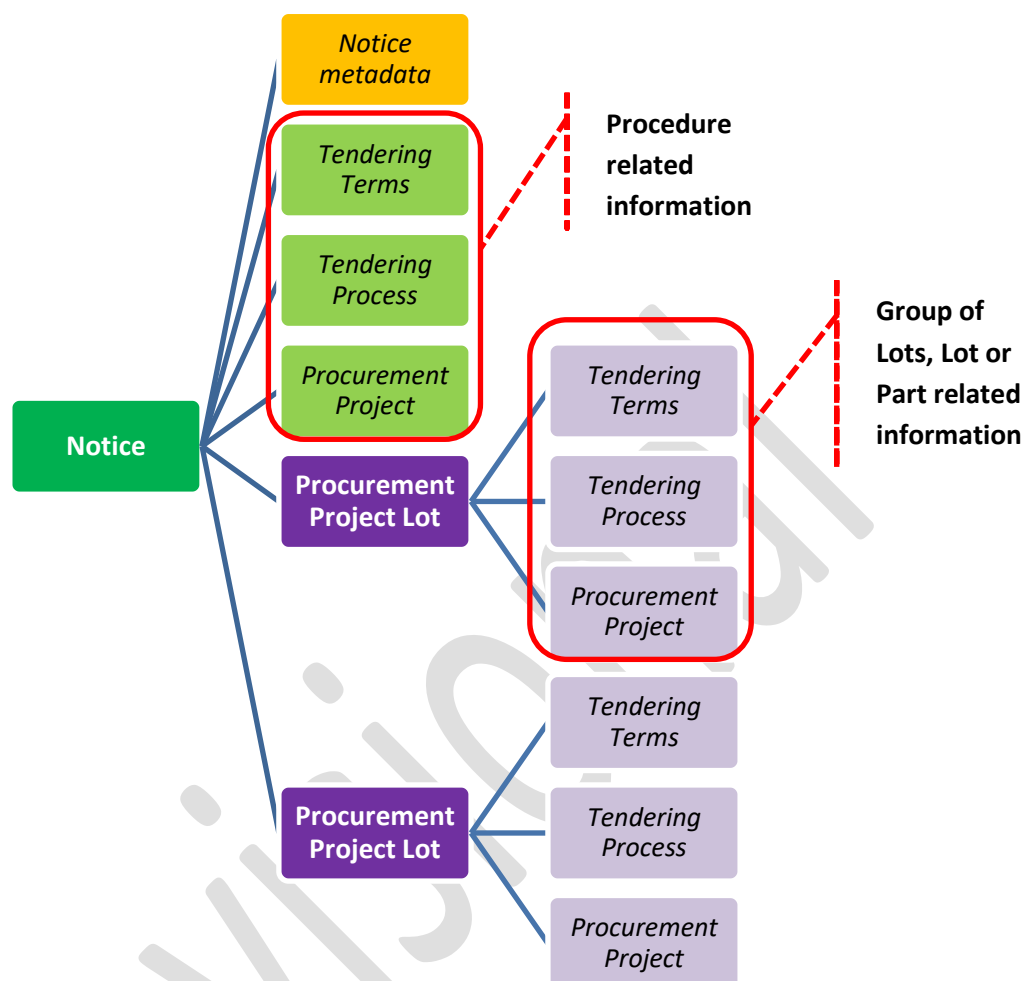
Notice metadata

Tendering Terms

Tendering Process

Procurement Project

Procedure related information

Notice

Procurement Project Lot

Tendering Terms

Tendering Process

Procurement Project

Group of Lots, Lot or Part related information

Procurement Project Lot

Tendering Terms

Tendering Process

Procurement Project